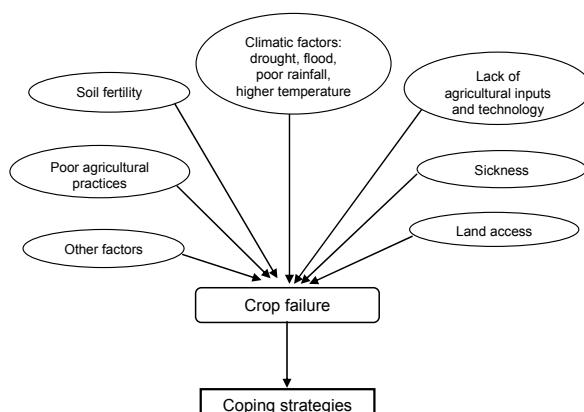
Climatic factors: drought, flood, poor rainfall, higher temperature

Soil fertility

Lack of agricultural inputs and technology

Poor agricultural practices

Sickness

Other factors

Land access

Crop failure

Coping strategies